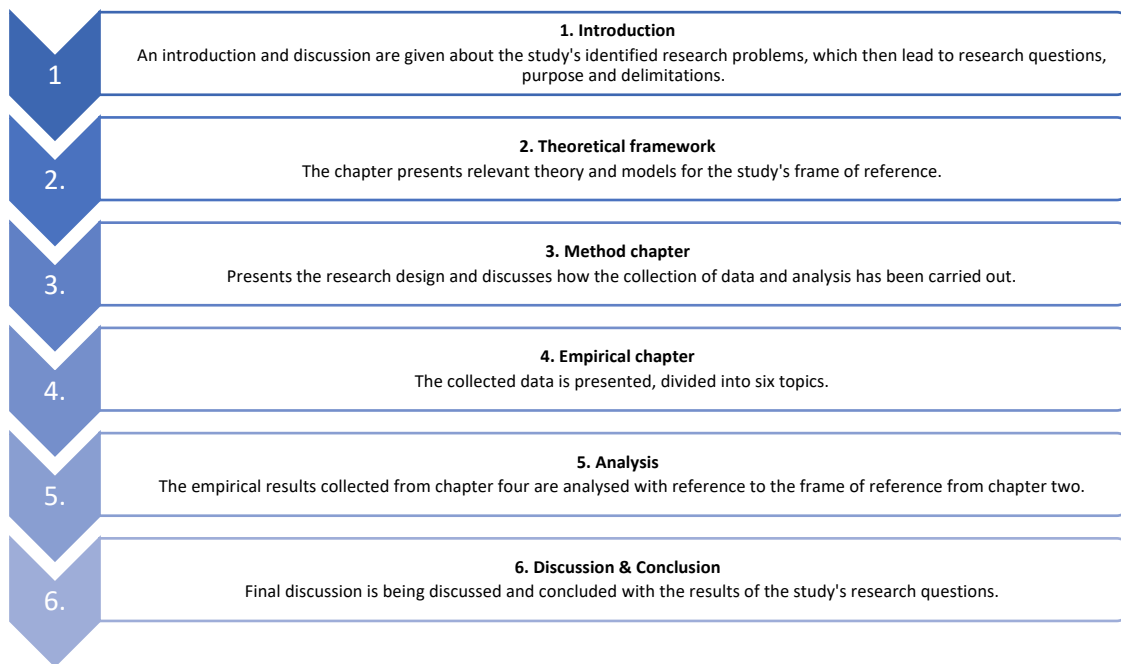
1

1. Introduction
An introduction and discussion are given about the study's identified research problems, which then lead to research questions, purpose and delimitations.

2.

2. Theoretical framework
The chapter presents relevant theory and models for the study's frame of reference.

3.

3. Method chapter
Presents the research design and discusses how the collection of data and analysis has been carried out.

4.

4. Empirical chapter
The collected data is presented, divided into six topics.

5.

5. Analysis
The empirical results collected from chapter four are analysed with reference to the frame of reference from chapter two.

6.

6. Discussion & Conclusion
Final discussion is being discussed and concluded with the results of the study's research questions.